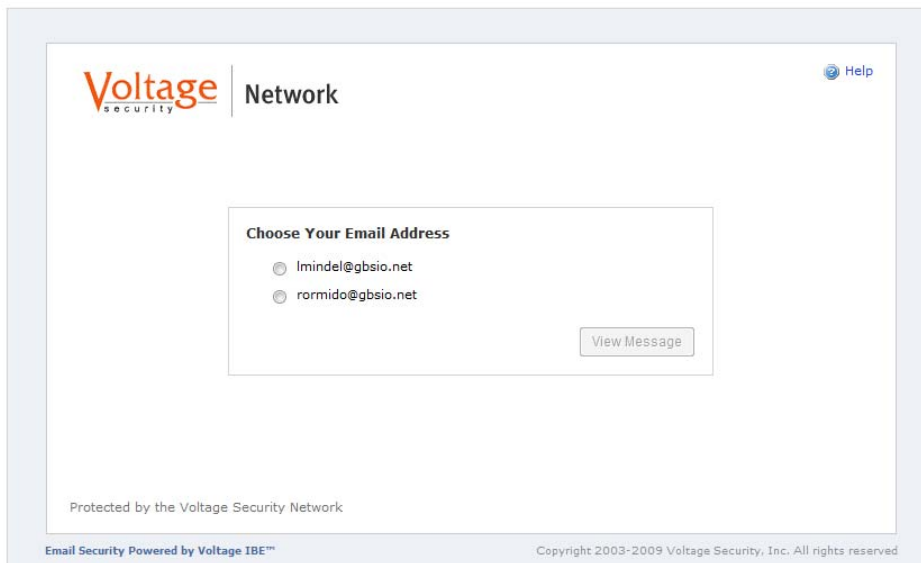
Voltage security | Network

Help

Choose Your Email Address

lmindel@gbsio.net

rormido@gbsio.net

View Message

Protected by the Voltage Security Network

Email Security Powered by Voltage IBE™

Copyright 2003-2009 Voltage Security, Inc. All rights reserved